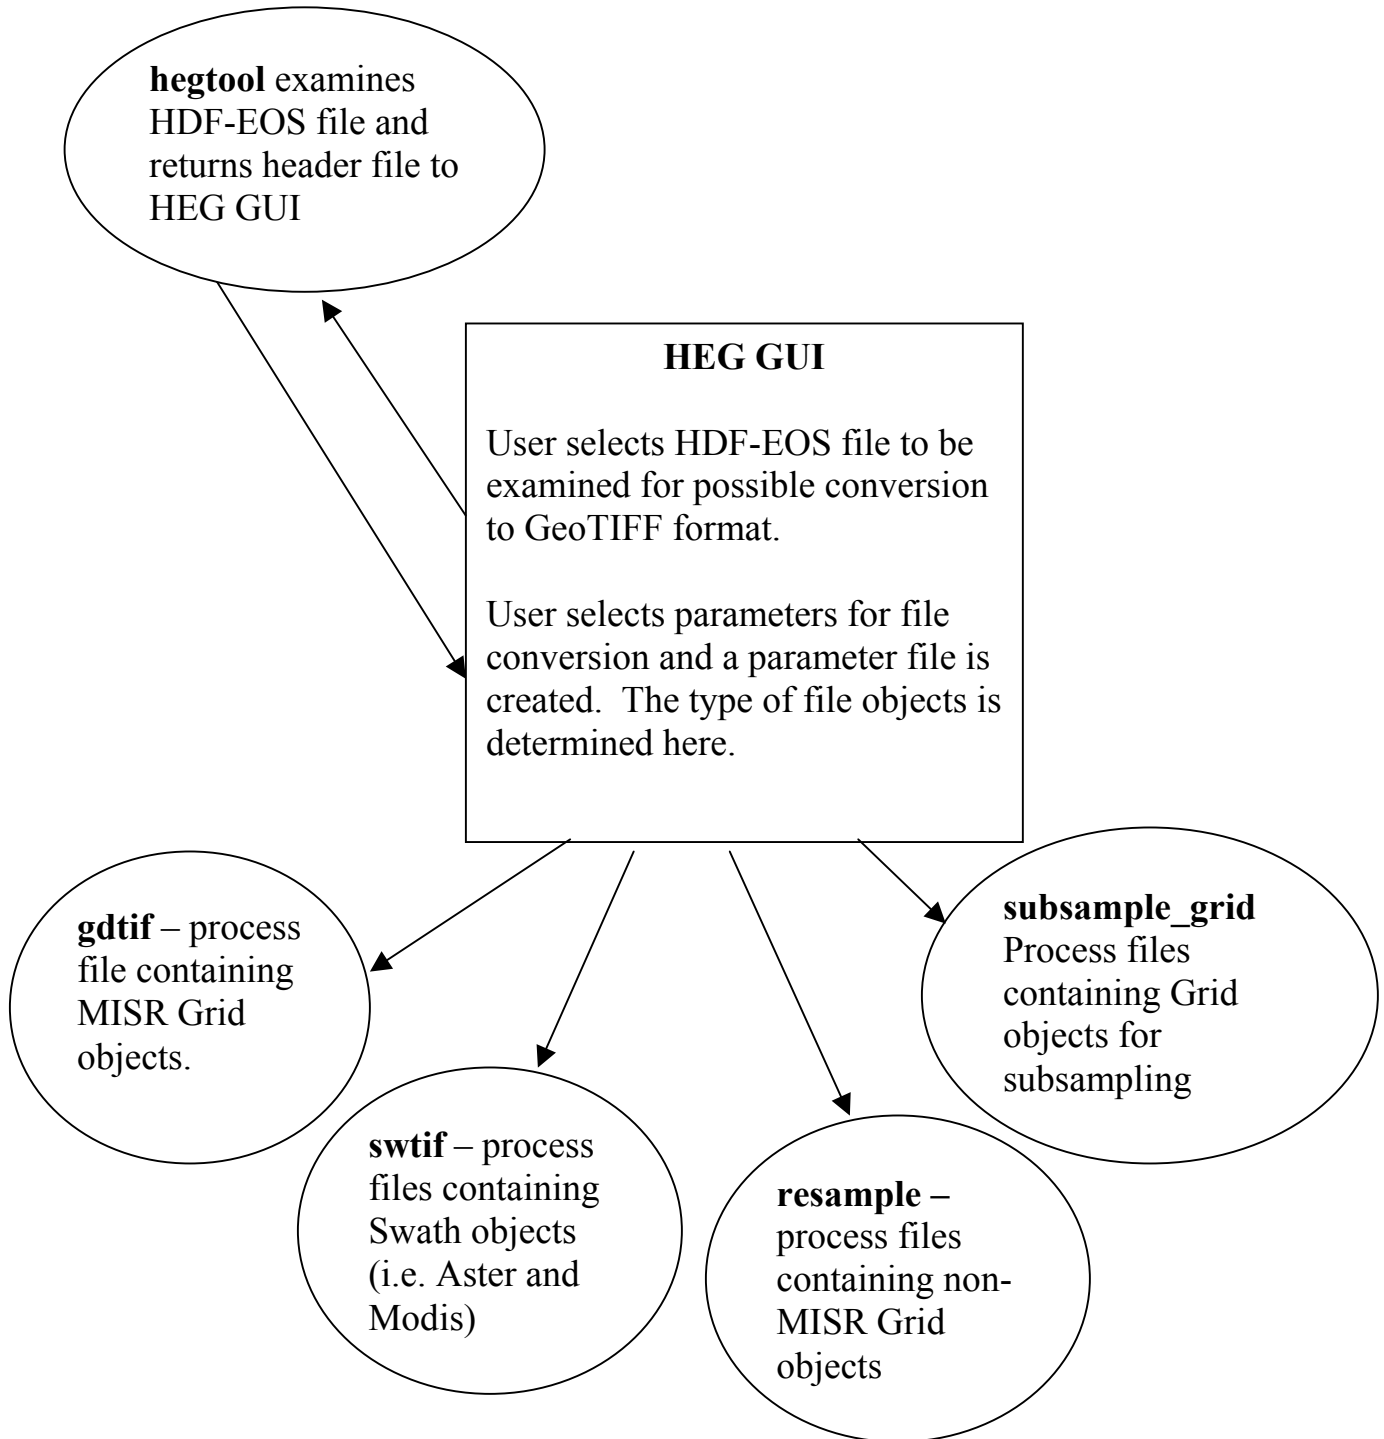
**hegtool** examines HDF-EOS file and returns header file to HEG GUI

**HEG GUI**

User selects HDF-EOS file to be examined for possible conversion to GeoTIFF format.

User selects parameters for file conversion and a parameter file is created. The type of file objects is determined here.

**gdtif** – process file containing MISR Grid objects.

**swtif** – process files containing Swath objects (i.e. Aster and Modis)

**resample** – process files containing non-MISR Grid objects

**subsample_grid** Process files containing Grid objects for subsampling